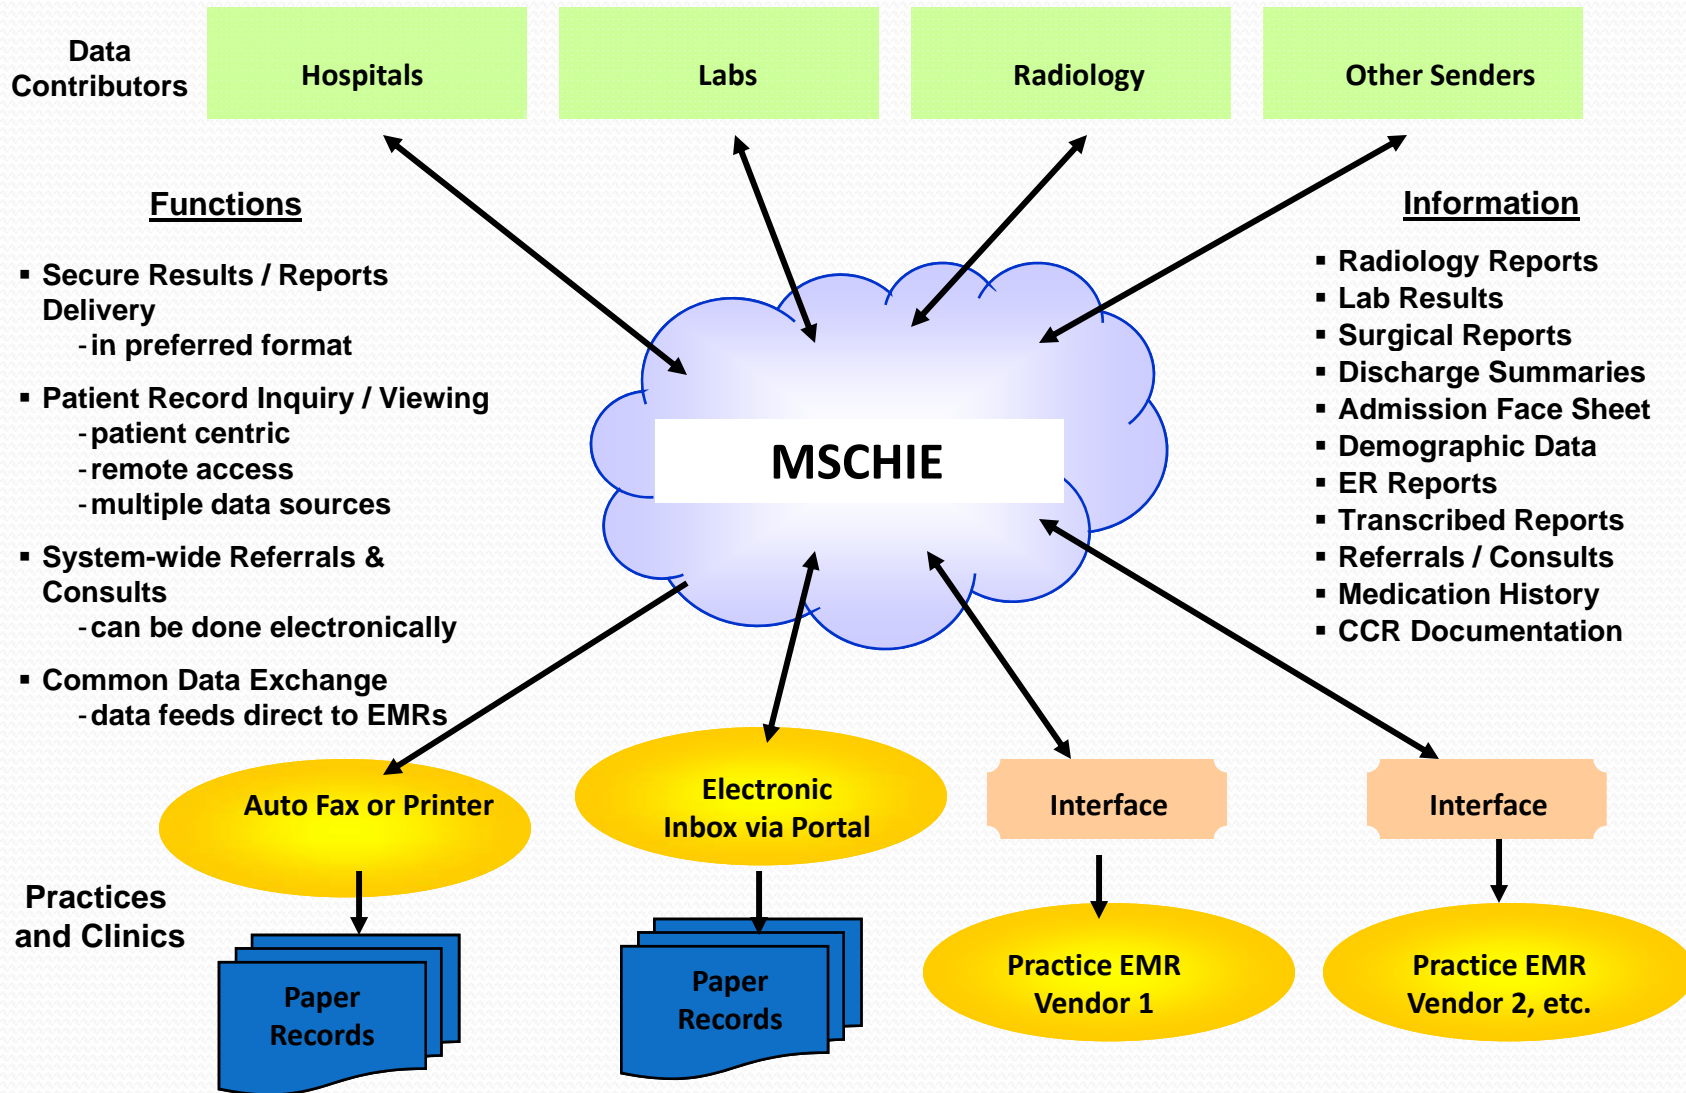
Data Contributors

Hospitals

Labs

Radiology

Other Senders

Functions

▪ Secure Results / Reports Delivery
- in preferred format

▪ Patient Record Inquiry / Viewing
- patient centric
- remote access
- multiple data sources

▪ System-wide Referrals & Consults
- can be done electronically

▪ Common Data Exchange
- data feeds direct to EMRs

MSCHIE

Information

▪ Radiology Reports
▪ Lab Results
▪ Surgical Reports
▪ Discharge Summaries
▪ Admission Face Sheet
▪ Demographic Data
▪ ER Reports
▪ Transcribed Reports
▪ Referrals / Consults
▪ Medication History
▪ CCR Documentation

Auto Fax or Printer

Electronic Inbox via Portal

Interface

Interface

Practices and Clinics

Paper Records

Paper Records

Practice EMR Vendor 1

Practice EMR Vendor 2, etc.